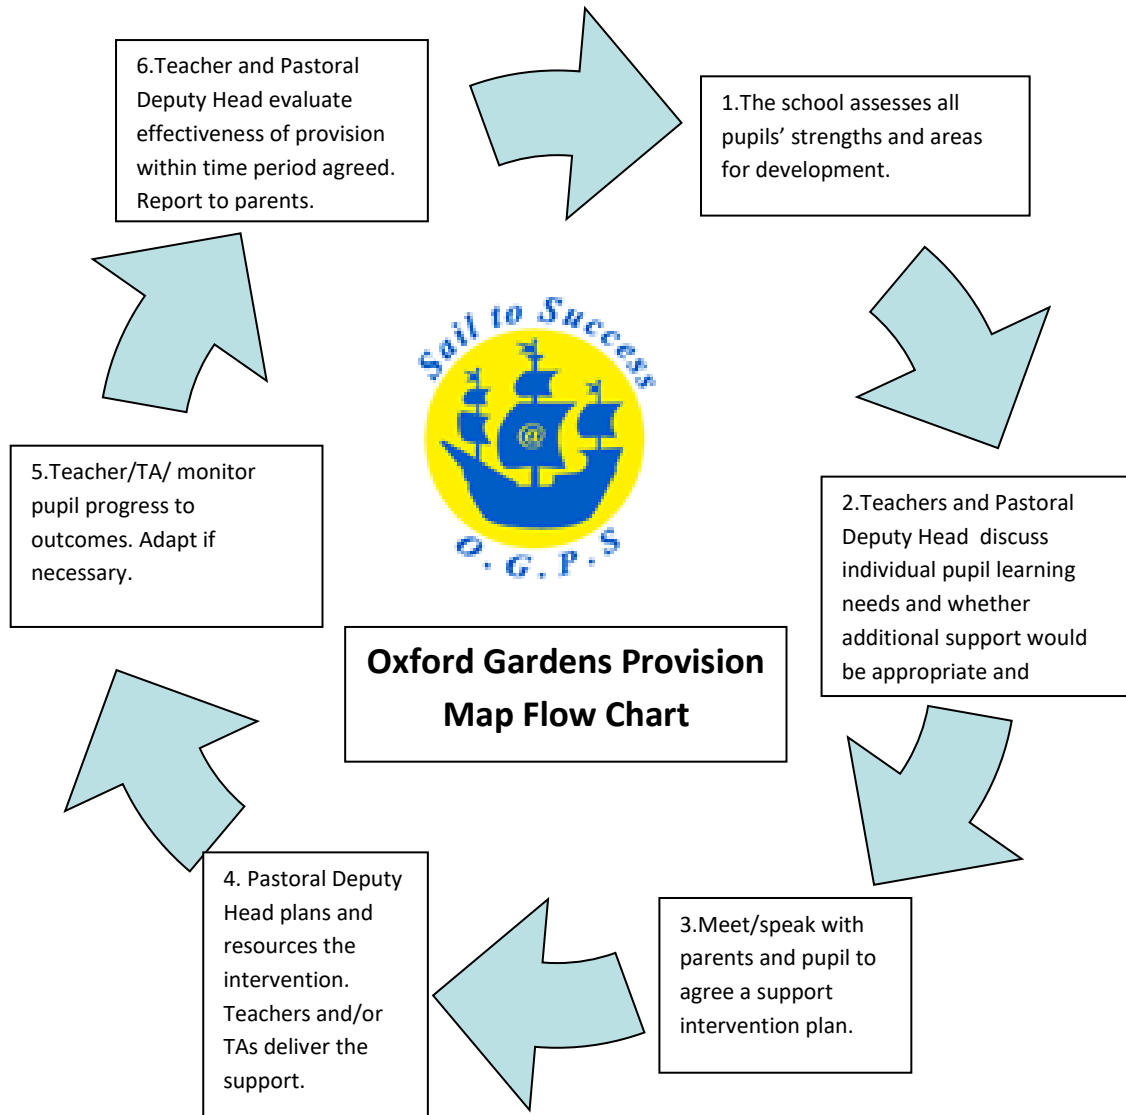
6.Teacher and Pastoral Deputy Head evaluate effectiveness of provision within time period agreed. Report to parents.

1.The school assesses all pupils' strengths and areas for development.

Sail to Success

@

O.G.P.S

2.Teachers and Pastoral Deputy Head discuss individual pupil learning needs and whether additional support would be appropriate and

5.Teacher/TA/ monitor pupil progress to outcomes. Adapt if necessary.

Oxford Gardens Provision Map Flow Chart

3.Meet/speak with parents and pupil to agree a support intervention plan.

4. Pastoral Deputy Head plans and resources the intervention. Teachers and/or TAs deliver the support.